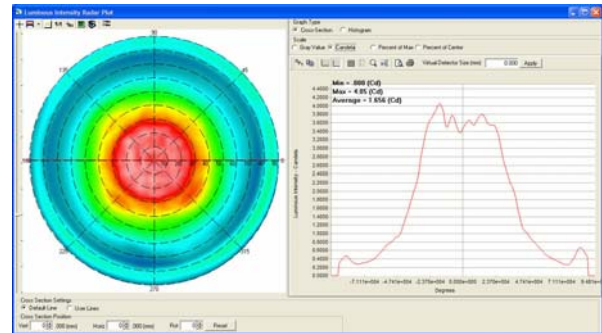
Luminous Intensity Radar Plot

90
135
45
180
0
225
315
270

Graph Type
Cross Section
Histogram
Scale
Gray Value
Candela
Percent of Max
Percent of Center
Virtual Detector Size (mm)
0.000
Apply

Min = .008 (Cd)
Max = 4.05 (Cd)
Average = 1.656 (Cd)

4.4000
4.2000
4.0000
3.8000
3.6000
3.4000
3.2000
3.0000
2.8000
2.6000
2.4000
2.2000
2.0000
1.8000
1.6000
1.4000
1.2000
1.0000
0.8000
0.6000
0.4000
0.2000
0.0000

Luminous Intensity - Candela

-7.111e+004
-4.741e+004
-2.370e+004
0.000e+000
2.370e+004
4.741e+004
7.111e+004
9.481e+0

Degrees

Cross Section Settings
Default Line
Use Lines
Cross Section Position
Vert
0
.000 (mm)
Horiz
0
.000 (mm)
Rot
0
Reset